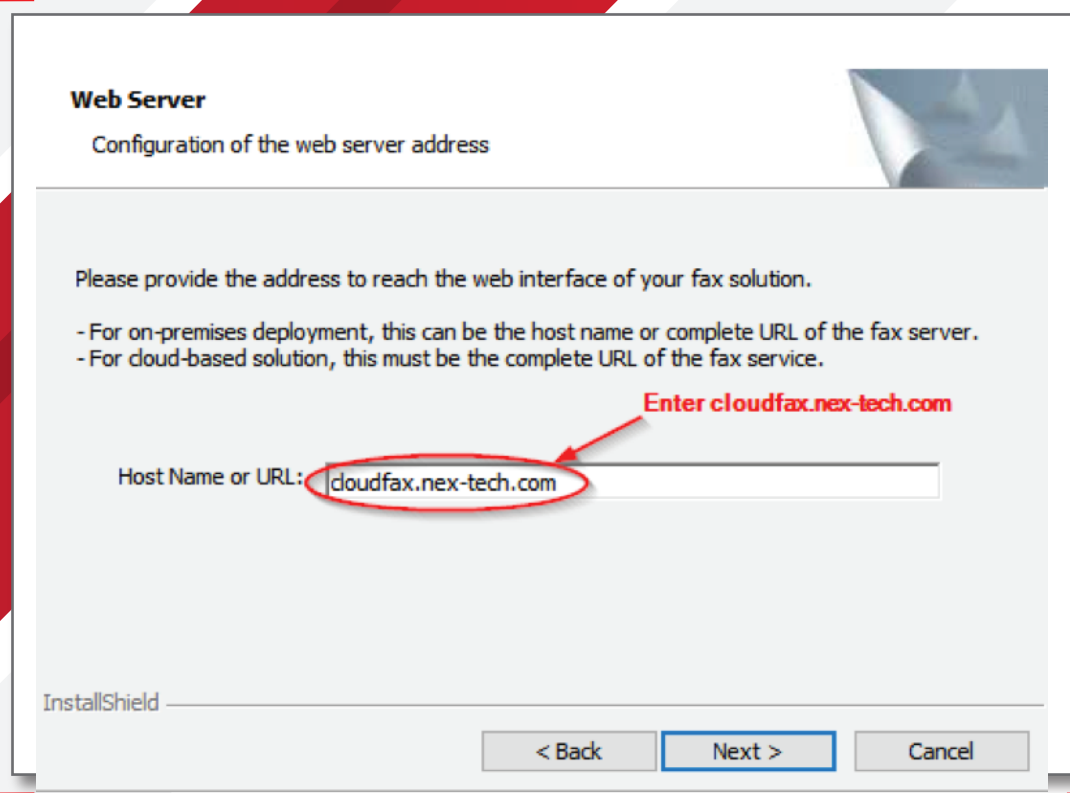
**Web Server**

Configuration of the web server address

Please provide the address to reach the web interface of your fax solution.

- For on-premises deployment, this can be the host name or complete URL of the fax server.
- For cloud-based solution, this must be the complete URL of the fax service.

Enter cloudfax.nex-tech.com

Host Name or URL: cloudfax.nex-tech.com

InstallShield

< Back | Next > | Cancel